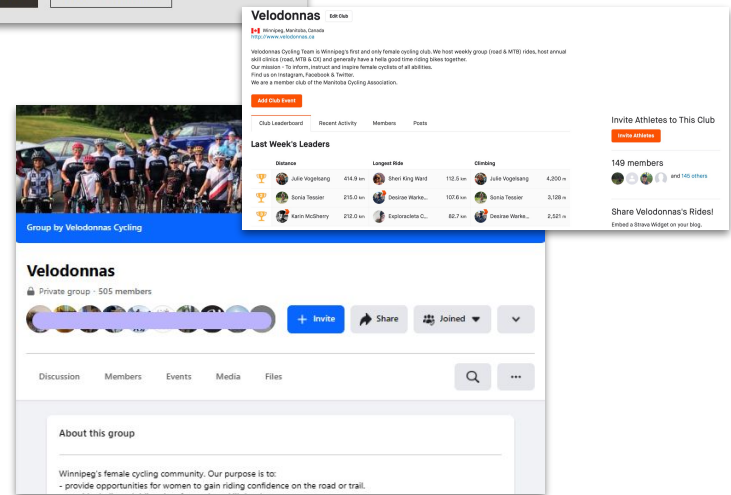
Velodonnas Edit Club

Winnipeg, Manitoba, Canada
http://www.velodonnas.ca

Velodonnas Cycling Team is Winnipeg's first and only female cycling club. We host weekly group (road & MTB) rides, host annual skill clinics (road, MTB & CX) and generally have a hella good time riding bikes together.
Our mission - To inform, instruct and inspire female cyclists of all abilities.
Find us on Instagram, Facebook & Twitter.
We are a member club of the Manitoba Cycling Association.

Add Club Event

Club Leaderboard Recent Activity Members Posts

Last Week's Leaders

| | Distance | | | Longest Ride | | | Climbing | |
|---|---|---|---|---|---|---|---|---|
| | Julie Vogelsang | 414.9 km | | Sheri King Ward | 112.5 km | | Julie Vogelsang | 4,200 m |
| | Sonia Tessier | 215.0 km | | Desirae Warke... | 107.6 km | | Sonia Tessier | 3,128 m |
| | Karin McSherry | 212.0 km | | Exploracleta C... | 82.7 km | | Desirae Warke... | 2,521 m |

Invite Athletes to This Club
Invite Athletes

149 members
and 145 others

Share Velodonnas's Rides!
Embed a Strava Widget on your blog.

Group by Velodonnas Cycling

Velodonnas
Private group · 505 members

Invite Share Joined

Discussion Members Events Media Files

About this group

Winnipeg's female cycling community. Our purpose is to:
- provide opportunities for women to gain riding confidence on the road or trail.